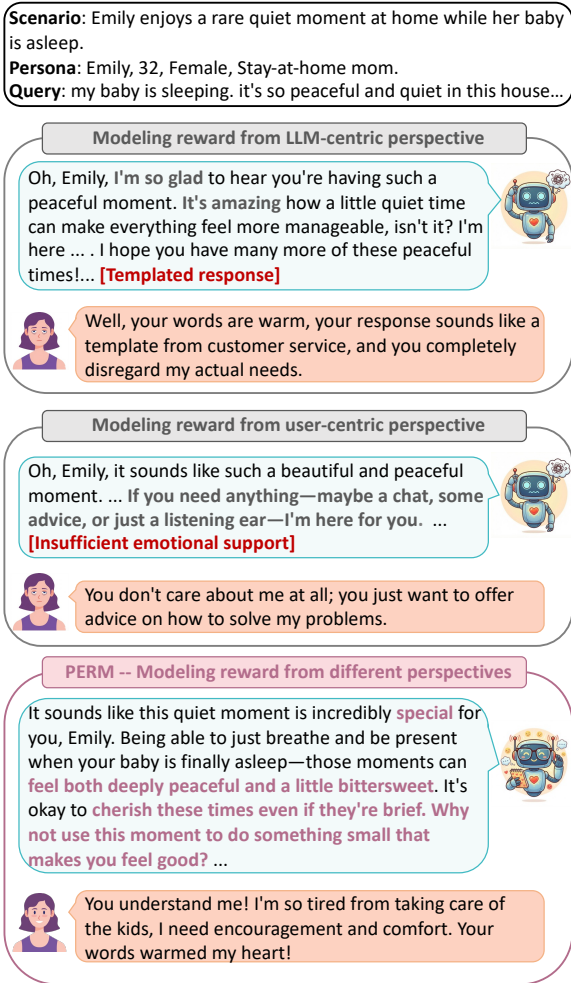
**Scenario**: Emily enjoys a rare quiet moment at home while her baby is asleep.
**Persona**: Emily, 32, Female, Stay-at-home mom.
**Query**: my baby is sleeping. it's so peaceful and quiet in this house...

Modeling reward from LLM-centric perspective

Oh, Emily, I'm so glad to hear you're having such a peaceful moment. It's amazing how a little quiet time can make everything feel more manageable, isn't it? I'm here ... . I hope you have many more of these peaceful times!... [Templated response]

Well, your words are warm, your response sounds like a template from customer service, and you completely disregard my actual needs.

Modeling reward from user-centric perspective

Oh, Emily, it sounds like such a beautiful and peaceful moment. ... If you need anything—maybe a chat, some advice, or just a listening ear—I'm here for you. ... [Insufficient emotional support]

You don't care about me at all; you just want to offer advice on how to solve my problems.

PERM -- Modeling reward from different perspectives

It sounds like this quiet moment is incredibly special for you, Emily. Being able to just breathe and be present when your baby is finally asleep—those moments can feel both deeply peaceful and a little bittersweet. It's okay to cherish these times even if they're brief. Why not use this moment to do something small that makes you feel good? ...

You understand me! I'm so tired from taking care of the kids, I need encouragement and comfort. Your words warmed my heart!